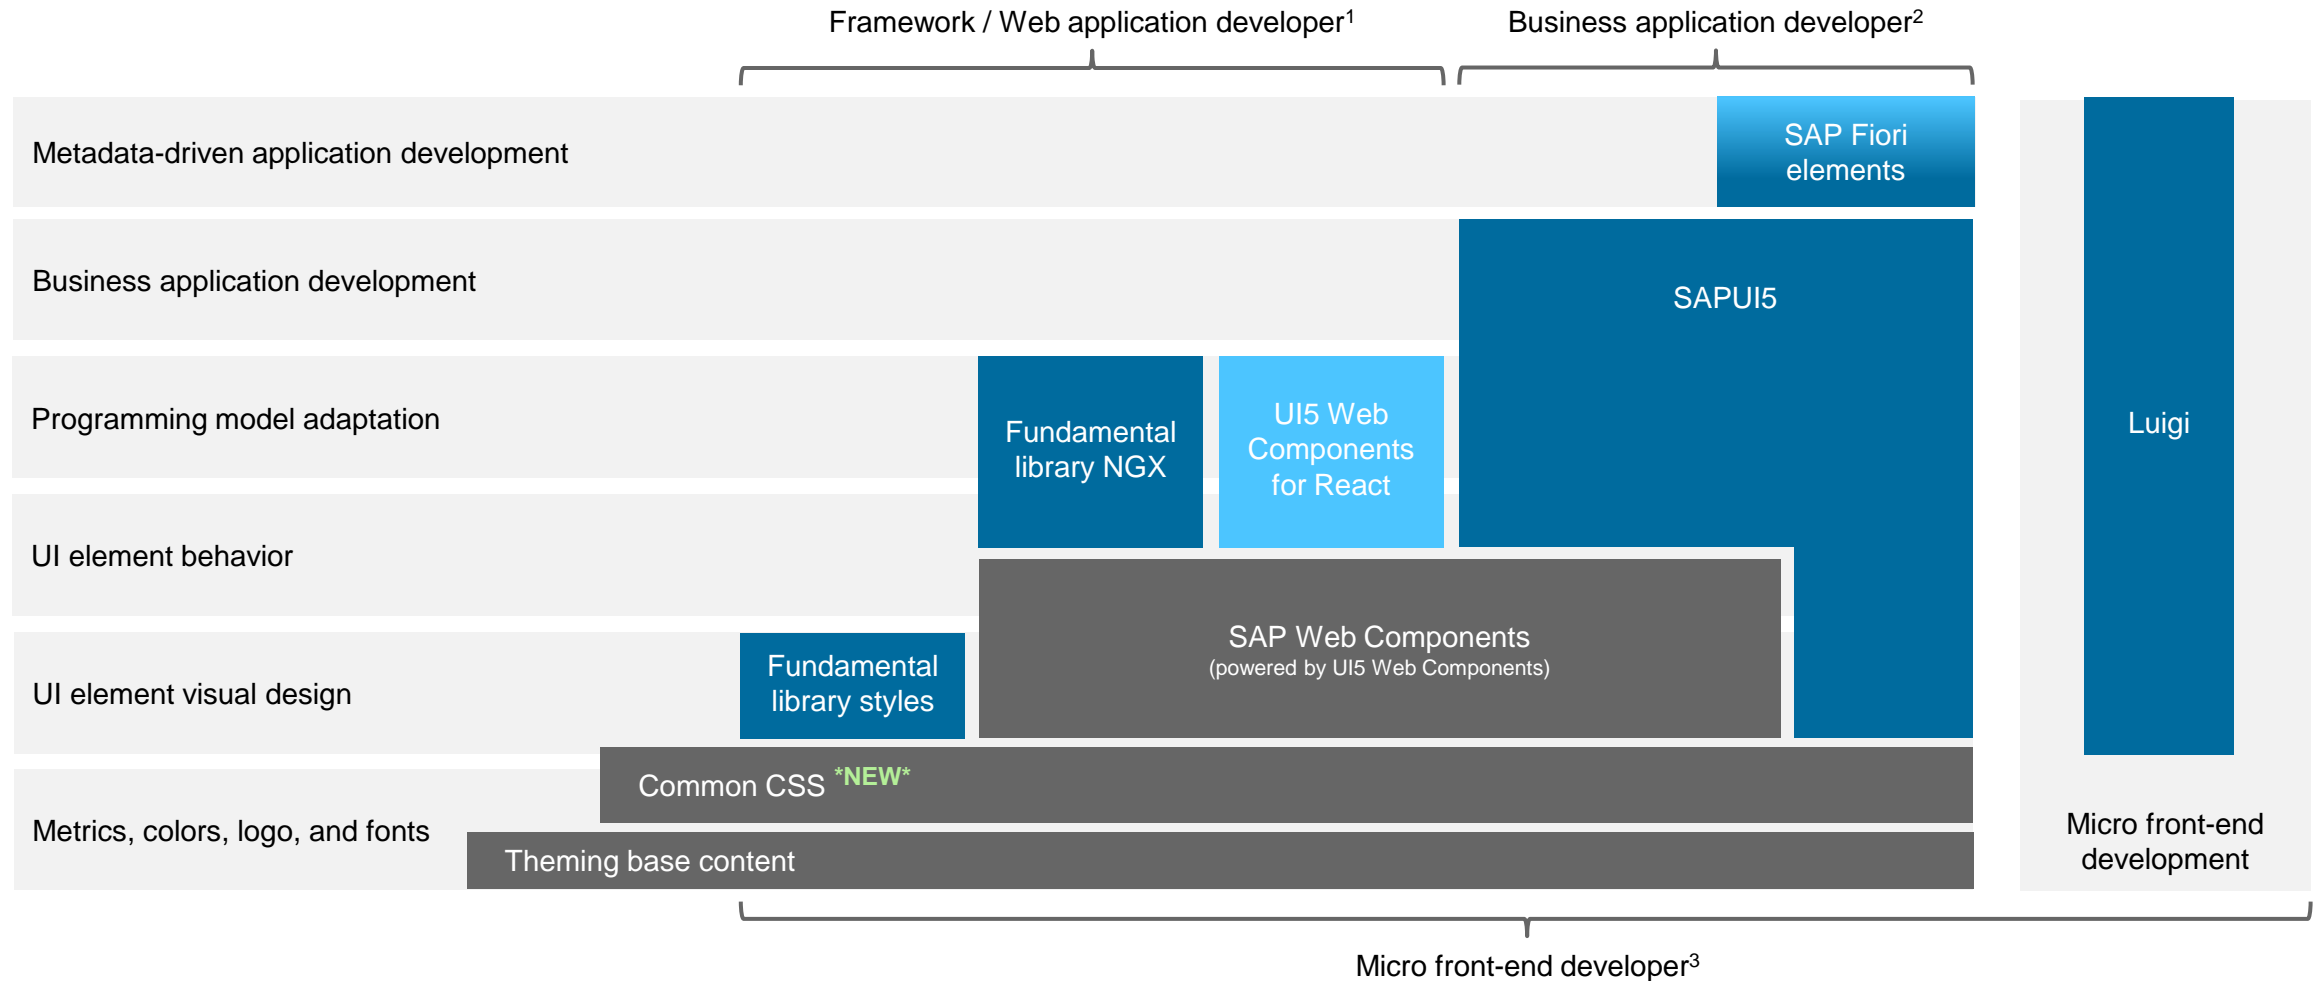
Framework / Web application developer$^1$

Business application developer$^2$

Metadata-driven application development

SAP Fiori elements

Business application development

SAPUI5

Programming model adaptation

Fundamental library NGX

UI5 Web Components for React

Luigi

UI element behavior

SAP Web Components
(powered by UI5 Web Components)

UI element visual design

Fundamental library styles

Common CSS *NEW*

Metrics, colors, logo, and fonts

Theming base content

Micro front-end development

Micro front-end developer$^3$